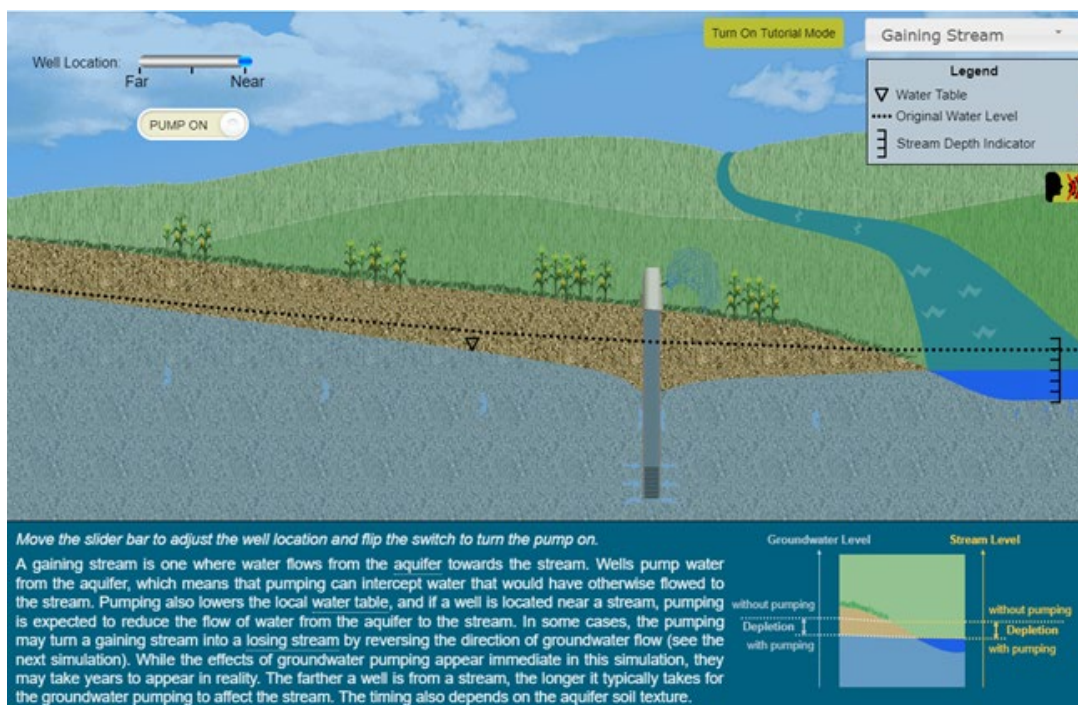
Well Location: Far Near

PUMP ON

Turn On Tutorial Mode

Gaining Stream

Legend
▽ Water Table
Original Water Level
Stream Depth Indicator

Move the slider bar to adjust the well location and flip the switch to turn the pump on.

A gaining stream is one where water flows from the aquifer towards the stream. Wells pump water from the aquifer, which means that pumping can intercept water that would have otherwise flowed to the stream. Pumping also lowers the local water table, and if a well is located near a stream, pumping is expected to reduce the flow of water from the aquifer to the stream. In some cases, the pumping may turn a gaining stream into a losing stream by reversing the direction of groundwater flow (see the next simulation). While the effects of groundwater pumping appear immediate in this simulation, they may take years to appear in reality. The farther a well is from a stream, the longer it typically takes for the groundwater pumping to affect the stream. The timing also depends on the aquifer soil texture.

Groundwater Level
without pumping
Depletion
with pumping

Stream Level
without pumping
Depletion
with pumping